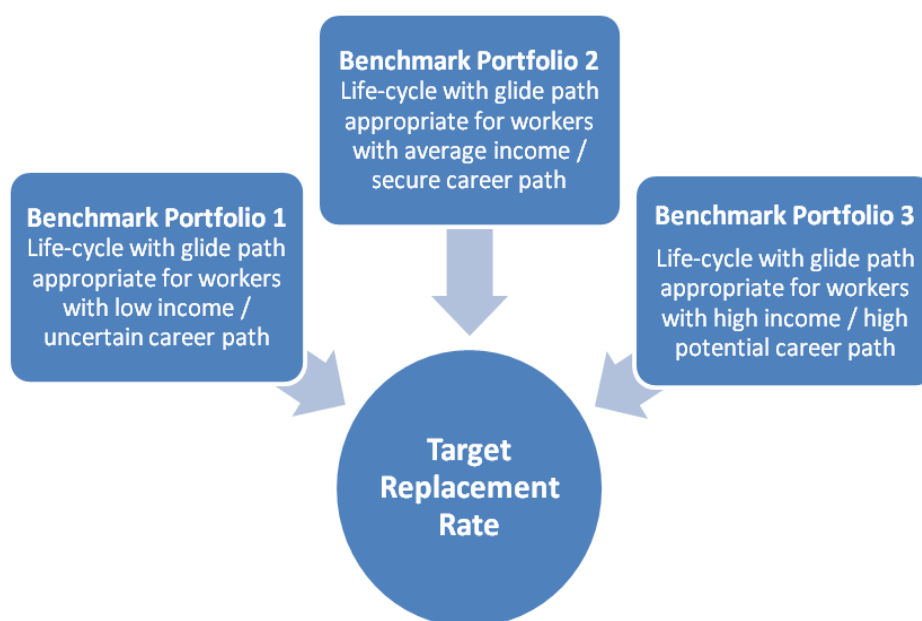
Benchmark Portfolio 2
Life-cycle with glide path appropriate for workers with average income / secure career path

Benchmark Portfolio 1
Life-cycle with glide path appropriate for workers with low income / uncertain career path

Benchmark Portfolio 3
Life-cycle with glide path appropriate for workers with high income / high potential career path

Target Replacement Rate